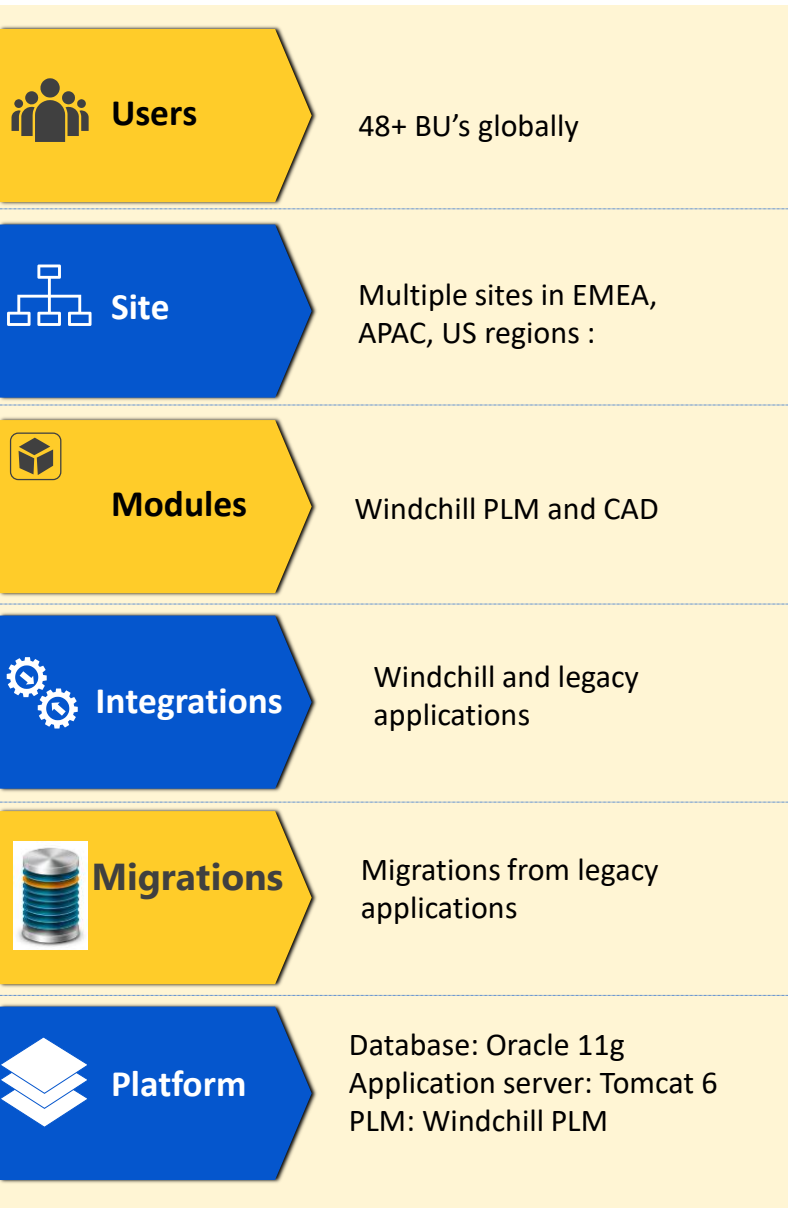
Users

48+ BU’s globally

Site

Multiple sites in EMEA, APAC, US regions :

Modules

Windchill PLM and CAD

Integrations

Windchill and legacy applications

Migrations

Migrations from legacy applications

Platform

Database: Oracle 11g
Application server: Tomcat 6
PLM: Windchill PLM